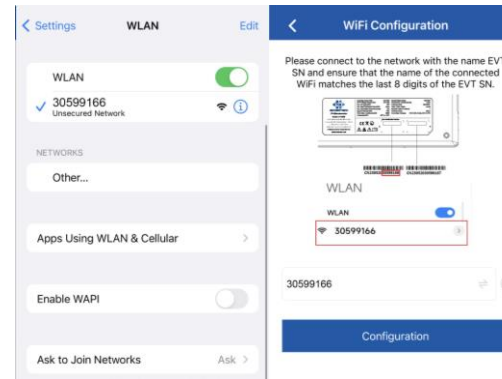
< Settings WLAN Edit

WLAN

30599166
Unsecured Network

NETWORKS

Other...

Apps Using WLAN & Cellular >

Enable WAPI

Ask to Join Networks Ask >

< WiFi Configuration

Please connect to the network with the name EVT SN and ensure that the name of the connected WiFi matches the last 8 digits of the EVT SN.

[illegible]

WLAN

WLAN

30599166

30599166

Configuration